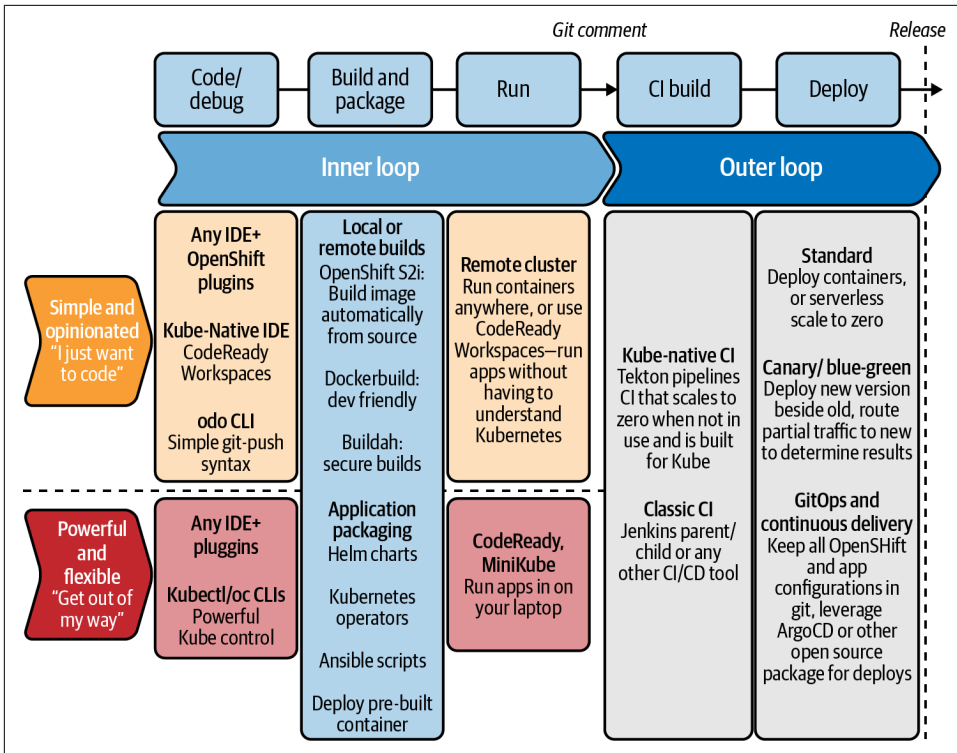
Git comment

Release

Code/ debug

Build and package

Run

CI build

Deploy

Inner loop

Outer loop

Simple and opinionated "I just want to code"

Powerful and flexible "Get out of my way"

Any IDE+ OpenShift plugins

Kube-Native IDE
CodeReady Workspaces

odo CLI
Simple git-push syntax

Any IDE+ pluggins

Kubectl/oc CLIs
Powerful Kube control

Local or remote builds
OpenShift S2i: Build image automatically from source

Dockerbuild: dev friendly

Buildah: secure builds

Application packaging
Helm charts

Kubernetes operators

Ansible scripts

Deploy pre-built container

Remote cluster
Run containers anywhere, or use CodeReady Workspaces—run apps without having to understand Kubernetes

CodeReady, MiniKube
Run apps in on your laptop

Kube-native CI
Tekton pipelines CI that scales to zero when not in use and is built for Kube

Classic CI
Jenkins parent/ child or any other CI/CD tool

Standard
Deploy containers, or serverless scale to zero

Canary/ blue-green
Deploy new version beside old, route partial traffic to new to determine results

GitOps and continuous delivery
Keep all OpenSHift and app configurations in git, leverage ArgoCD or other open source package for deploys